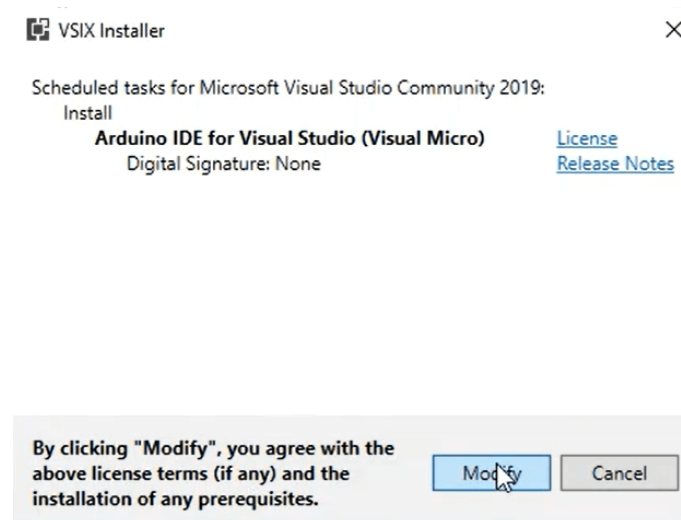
VSIX Installer

×

Scheduled tasks for Microsoft Visual Studio Community 2019:

Install

**Arduino IDE for Visual Studio (Visual Micro)** License

Digital Signature: None Release Notes

**By clicking "Modify", you agree with the above license terms (if any) and the installation of any prerequisites.**

Modify

Cancel